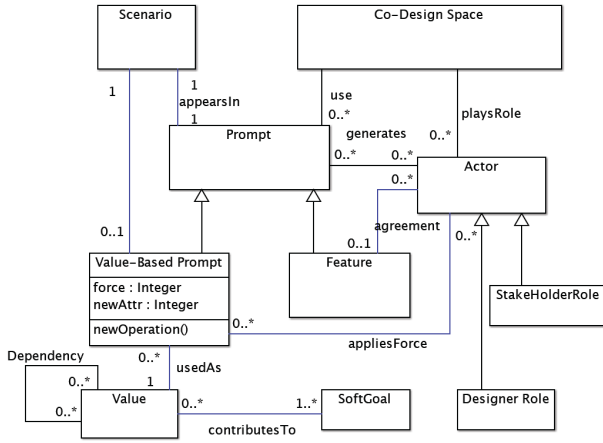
Scenario

Co-Design Space

1

1

appearsIn

1

use

0..*

playsRole

Prompt

generates

0..*

0..*

0..*

Actor

0..*

agreement

0..1

0..1

0..*

Value-Based Prompt

force : Integer

newAttr : Integer

newOperation()

Feature

StakeHolderRole

0..*

appliesForce

Dependency

0..*

1

usedAs

0..*

0..*

Value

0..*

1..*

SoftGoal

Designer Role

contributesTo